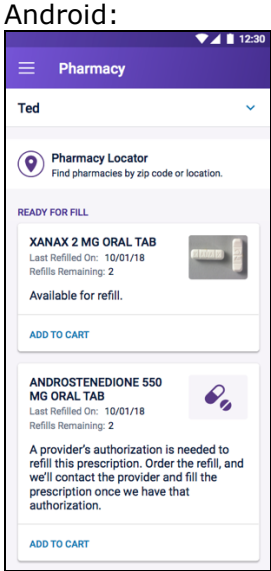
Android:

12:30

Pharmacy

Ted

Pharmacy Locator
Find pharmacies by zip code or location.

READY FOR FILL

XANAX 2 MG ORAL TAB
Last Refilled On: 10/01/18
Refills Remaining: 2

Available for refill.

ADD TO CART

ANDROSTENEDIONE 550 MG ORAL TAB
Last Refilled On: 10/01/18
Refills Remaining: 2

A provider's authorization is needed to refill this prescription. Order the refill, and we'll contact the provider and fill the prescription once we have that authorization.

ADD TO CART